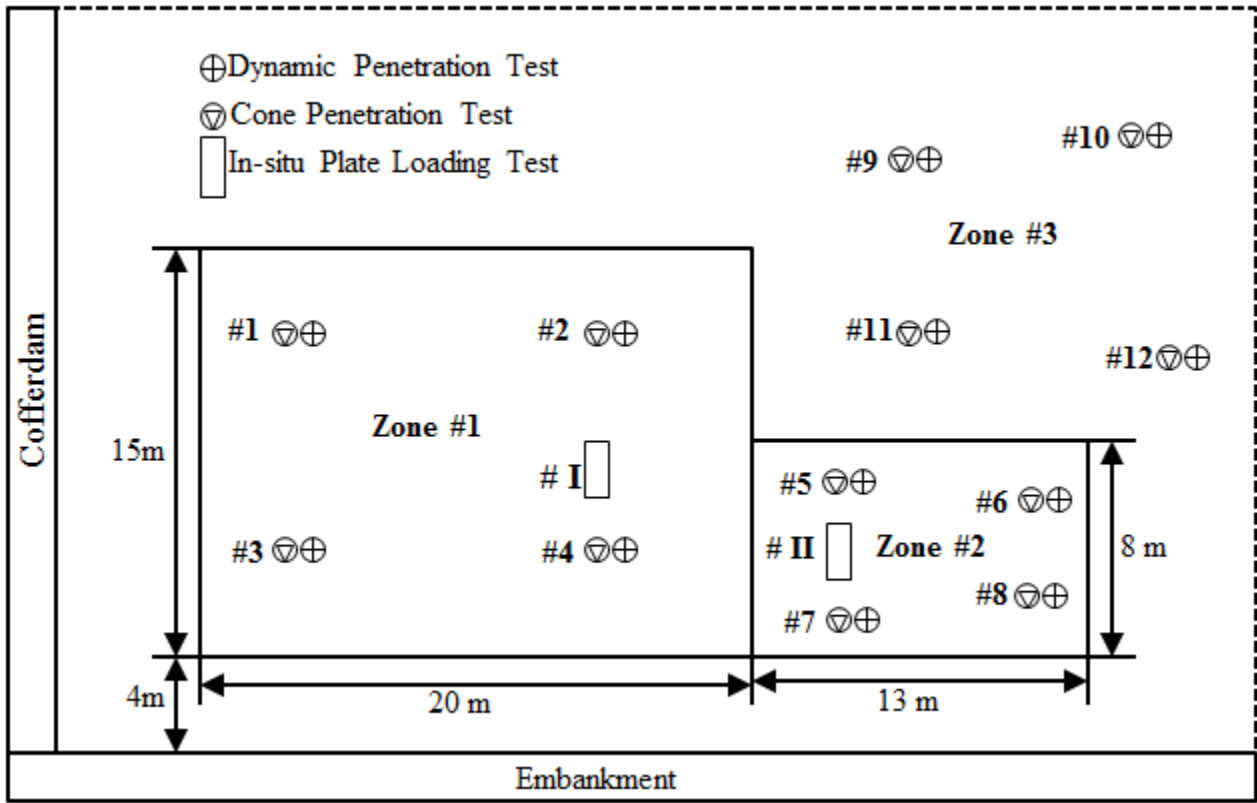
⊕Dynamic Penetration Test
Cone Penetration Test
In-situ Plate Loading Test

#9 ⊕
#10 ⊕
Zone #3

Cofferdam

#1 ⊕
#2 ⊕
#11 ⊕
#12 ⊕

15m
Zone #1
# I

#5 ⊕
#6 ⊕
#3 ⊕
#4 ⊕
# II
Zone #2
8 m
#8 ⊕
#7 ⊕

4m
20 m
13 m

Embankment